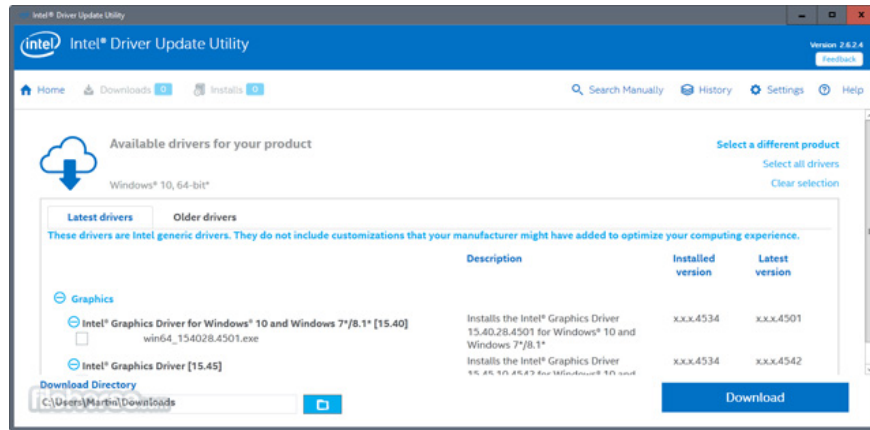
Intel® Driver Update Utility

intel Intel® Driver Update Utility

Version 2.6.2.4
Feedback

Home Downloads 0 Installs 0 Search Manually History Settings Help

Available drivers for your product

Windows® 10, 64-bit*

Select a different product
Select all drivers
Clear selection

Latest drivers Older drivers

These drivers are Intel generic drivers. They do not include customizations that your manufacturer might have added to optimize your computing experience.

| | Description | Installed version | Latest version |
|---|---|---|---|
| Graphics | | | |
| Intel® Graphics Driver for Windows® 10 and Windows 7*/8.1* [15.40] win64_154028.4501.exe | Installs the Intel® Graphics Driver 15.40.28.4501 for Windows® 10 and Windows 7*/8.1* | x.x.x.4534 | x.x.x.4501 |
| Intel® Graphics Driver [15.45] | Installs the Intel® Graphics Driver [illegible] | x.x.x.4534 | x.x.x.4542 |

Download Directory
C:\Users\Martin\Downloads

Download